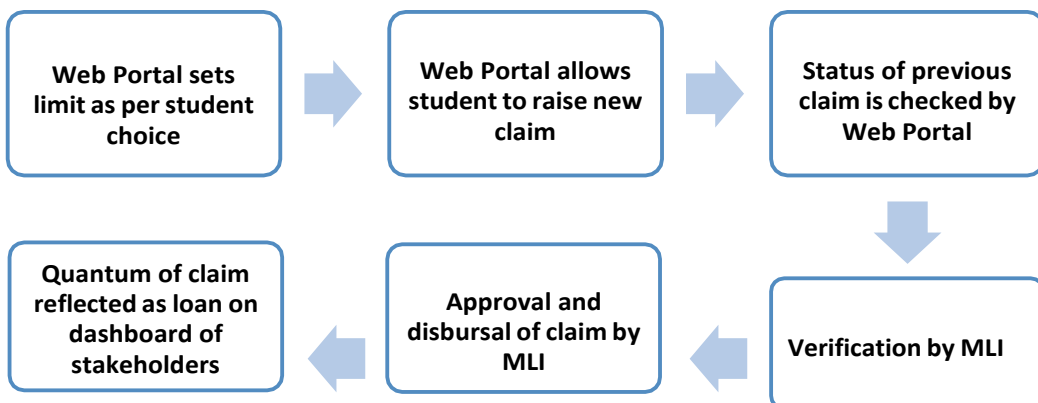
Web Portal sets limit as per student choice

Web Portal allows student to raise new claim

Status of previous claim is checked by Web Portal

Verification by MLI

Approval and disbursal of claim by MLI

Quantum of claim reflected as loan on dashboard of stakeholders